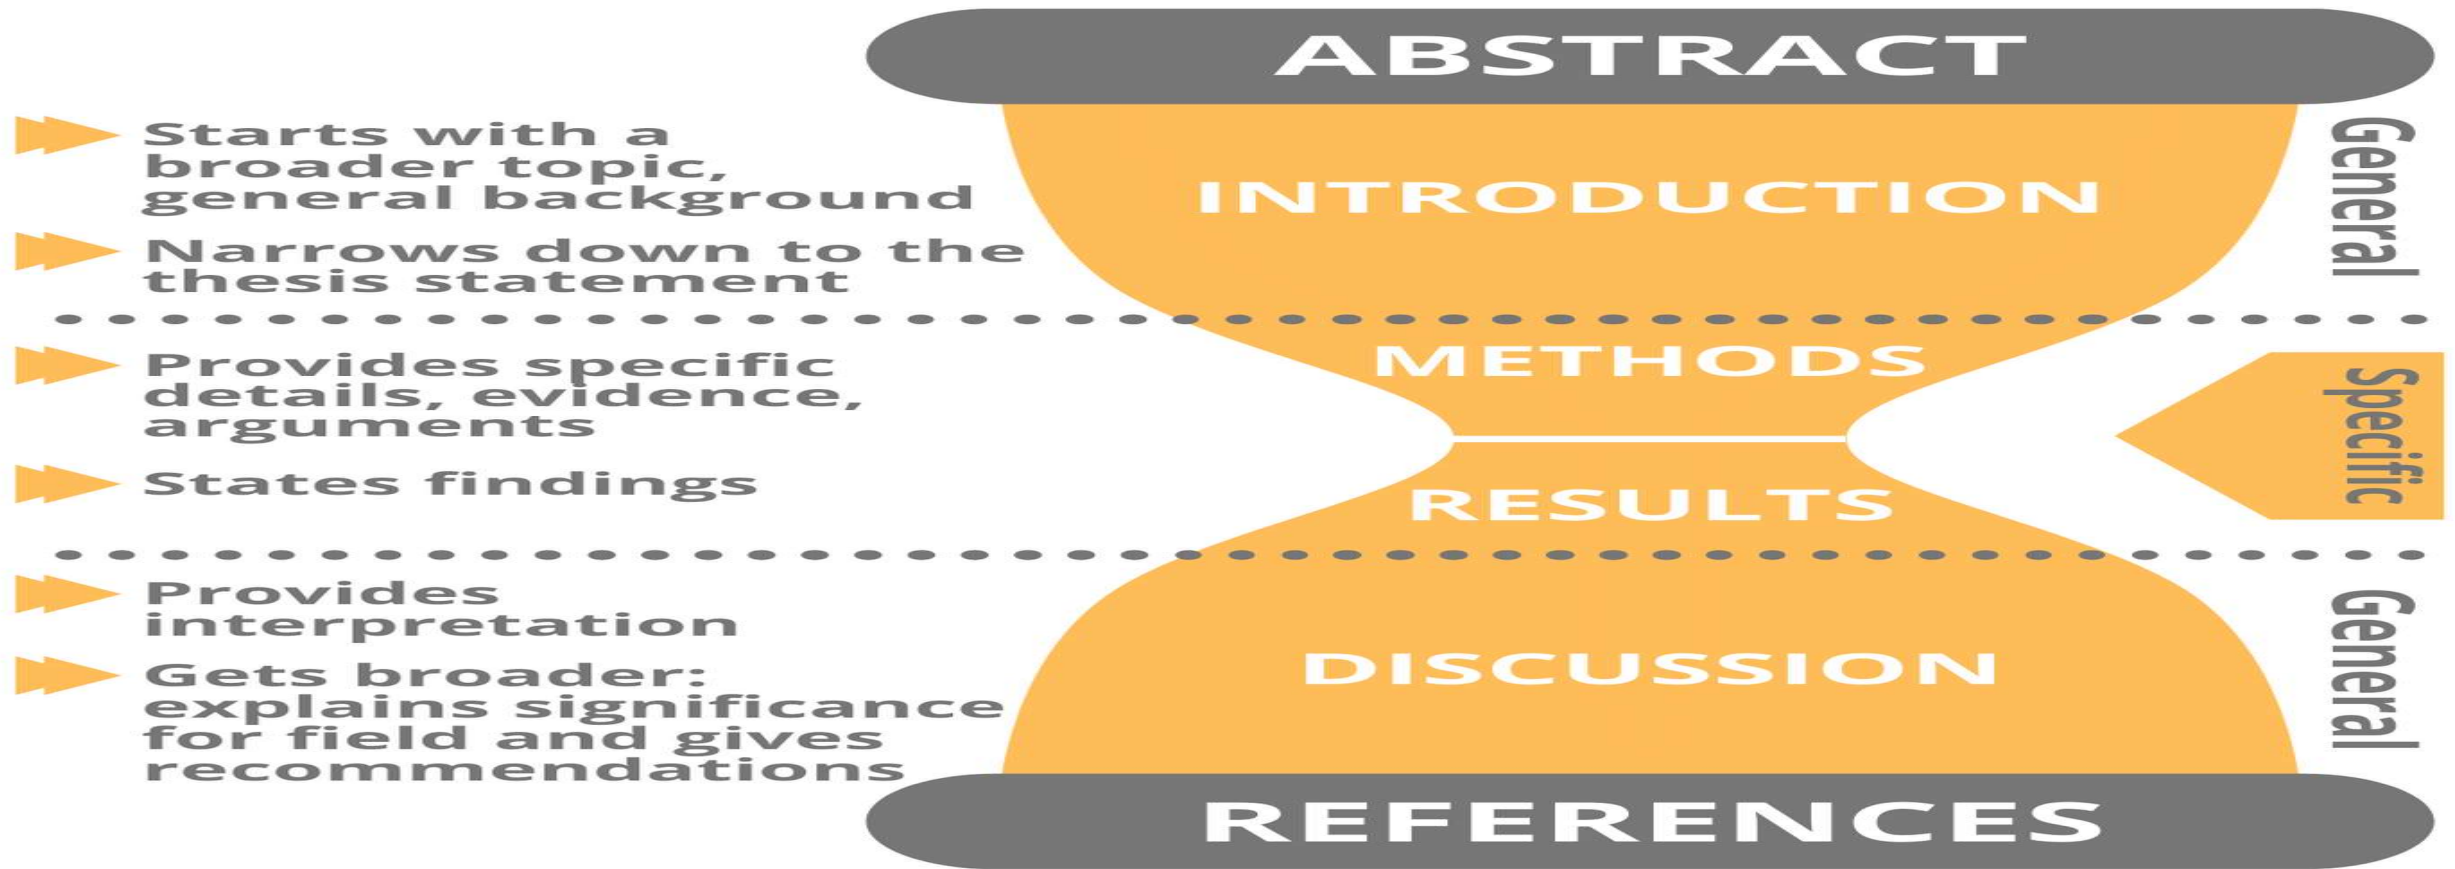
ABSTRACT

Starts with a broader topic, general background

Narrows down to the thesis statement

INTRODUCTION

General

Provides specific details, evidence, arguments

States findings

METHODS

RESULTS

Specific

Provides interpretation

Gets broader: explains significance for field and gives recommendations

DISCUSSION

General

REFERENCES